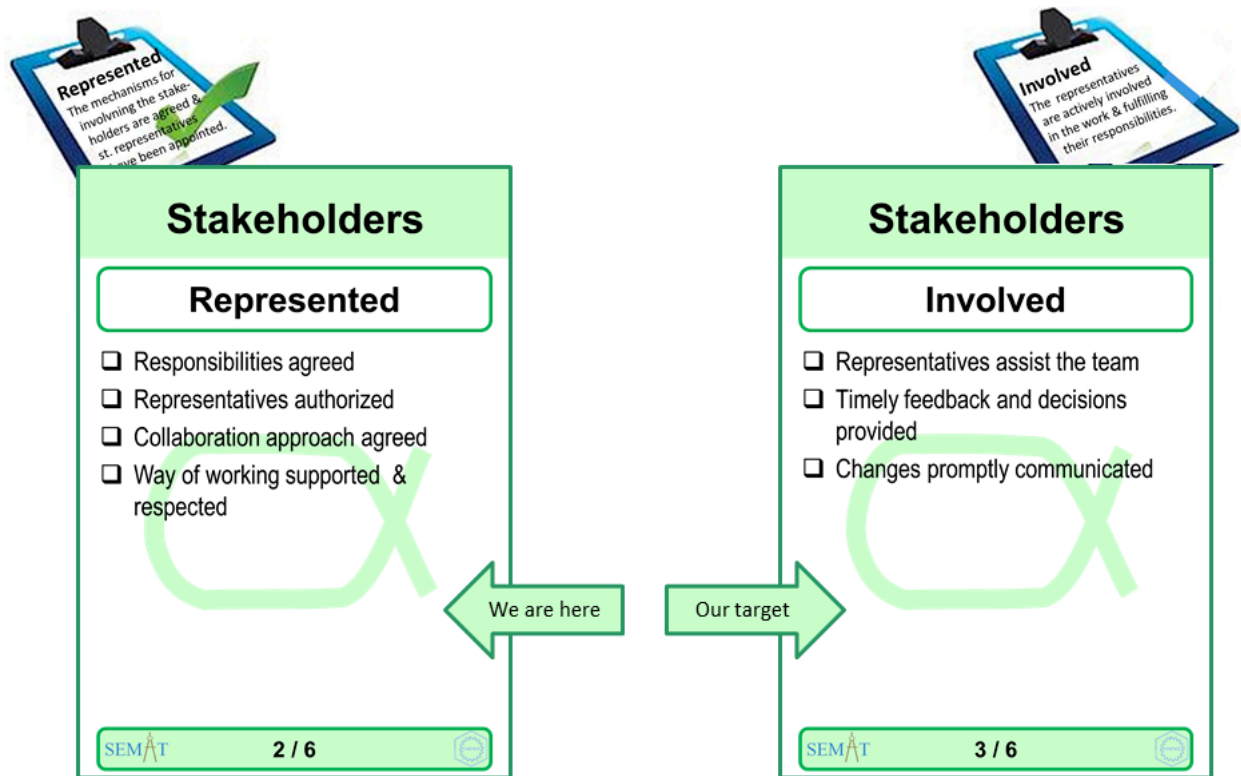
Represented
The mechanisms for involvning the stakeholders are agreed & st. representatives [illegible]ve been appointed.

Stakeholders

Represented

❑ Responsibilities agreed
❑ Representatives authorized
❑ Collaboration approach agreed
❑ Way of working supported & respected

SEMAT 2 / 6

We are here

Our target

Involved
The representatives are actively involved in the work & fulfilling their responsibilities.

Stakeholders

Involved

❑ Representatives assist the team
❑ Timely feedback and decisions provided
❑ Changes promptly communicated

SEMAT 3 / 6